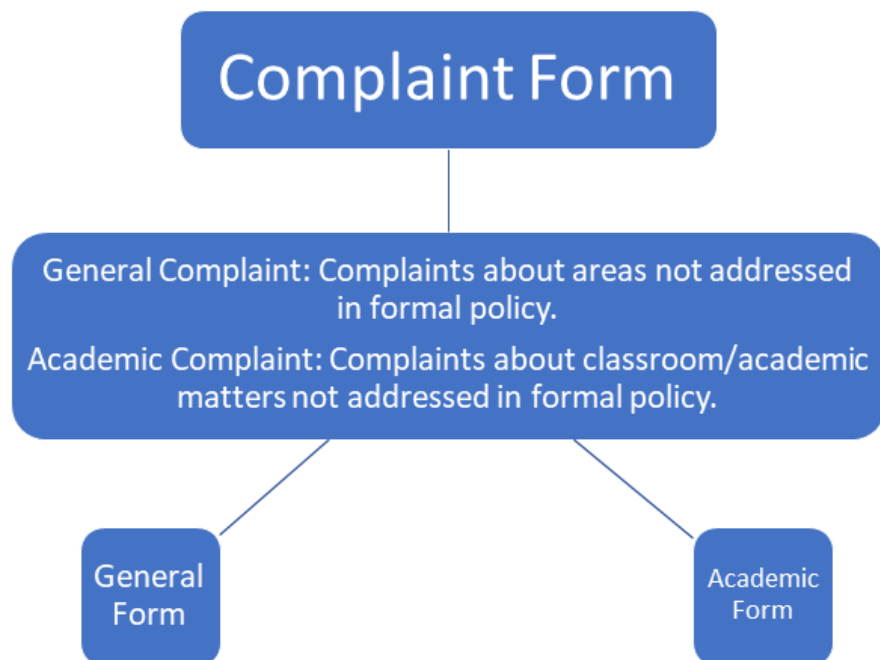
Complaint Form

General Complaint: Complaints about areas not addressed in formal policy.

Academic Complaint: Complaints about classroom/academic matters not addressed in formal policy.

General Form

Academic Form